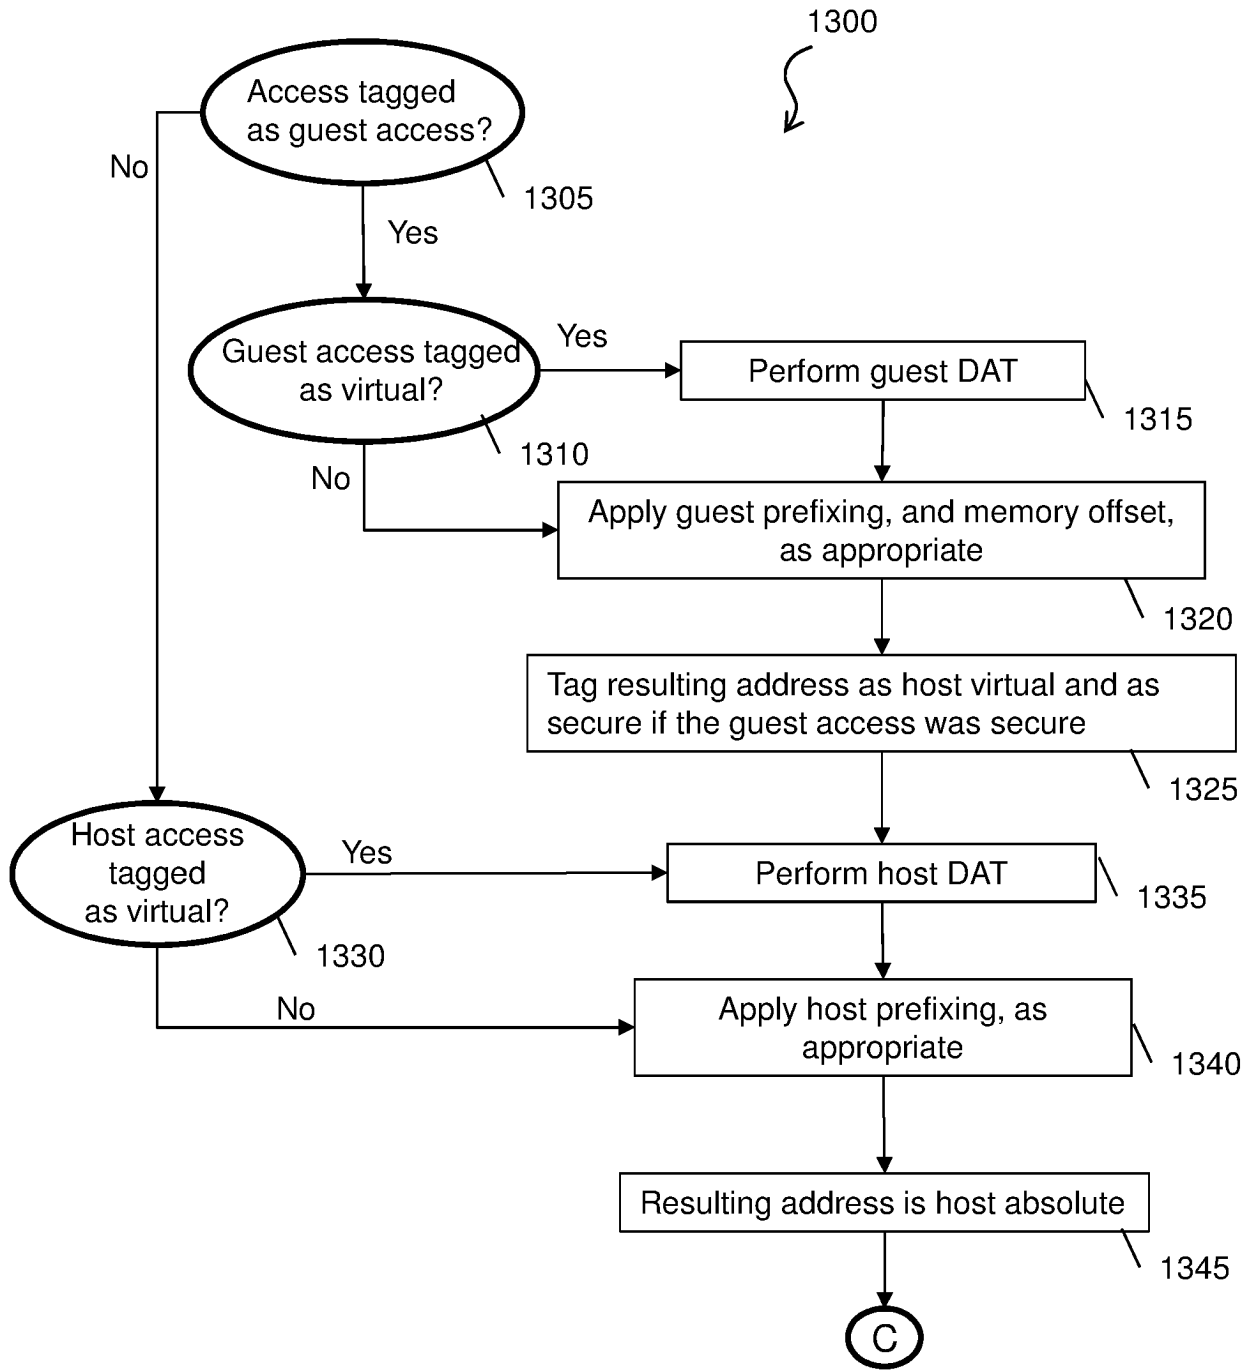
1300

Access tagged as guest access?

No

1305

Yes

Guest access tagged as virtual?

Yes

Perform guest DAT

1315

1310

No

Apply guest prefixing, and memory offset, as appropriate

1320

Tag resulting address as host virtual and as secure if the guest access was secure

1325

Host access tagged as virtual?

Yes

Perform host DAT

1335

1330

No

Apply host prefixing, as appropriate

1340

Resulting address is host absolute

1345

C